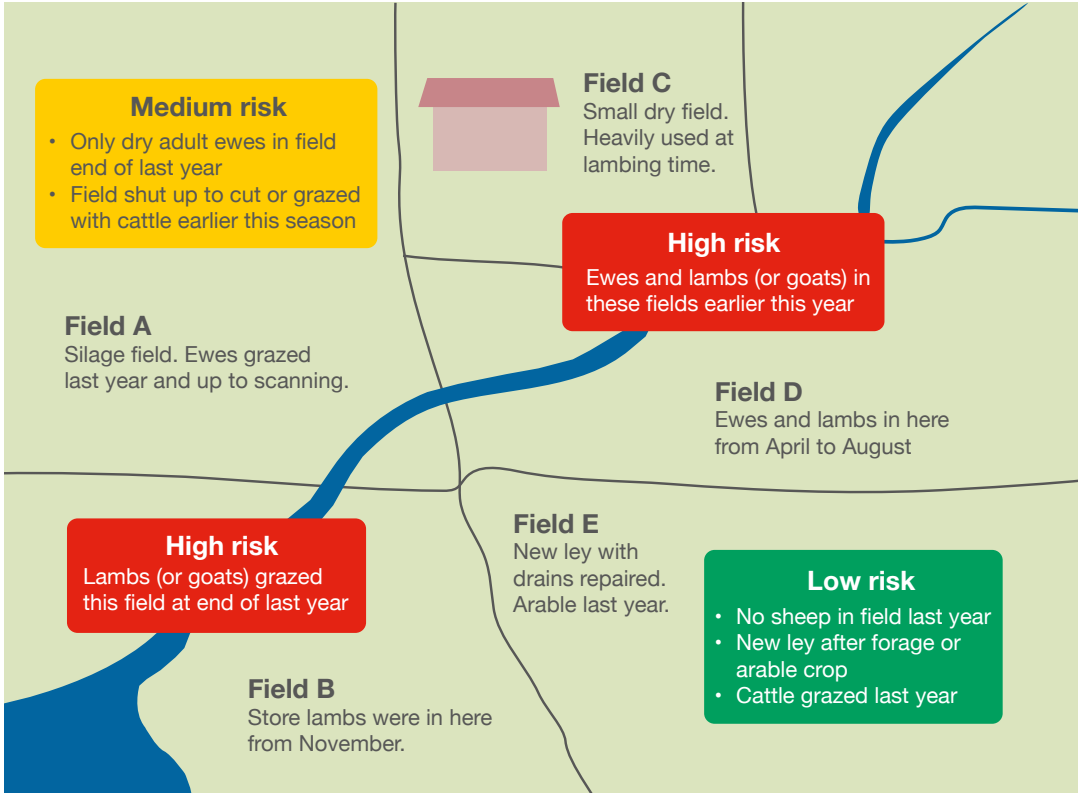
Medium risk
• Only dry adult ewes in field end of last year
• Field shut up to cut or grazed with cattle earlier this season

Field C
Small dry field. Heavily used at lambing time.

High risk
Ewes and lambs (or goats) in these fields earlier this year

Field A
Silage field. Ewes grazed last year and up to scanning.

Field D
Ewes and lambs in here from April to August

High risk
Lambs (or goats) grazed this field at end of last year

Field E
New ley with drains repaired. Arable last year.

Low risk
• No sheep in field last year
• New ley after forage or arable crop
• Cattle grazed last year

Field B
Store lambs were in here from November.